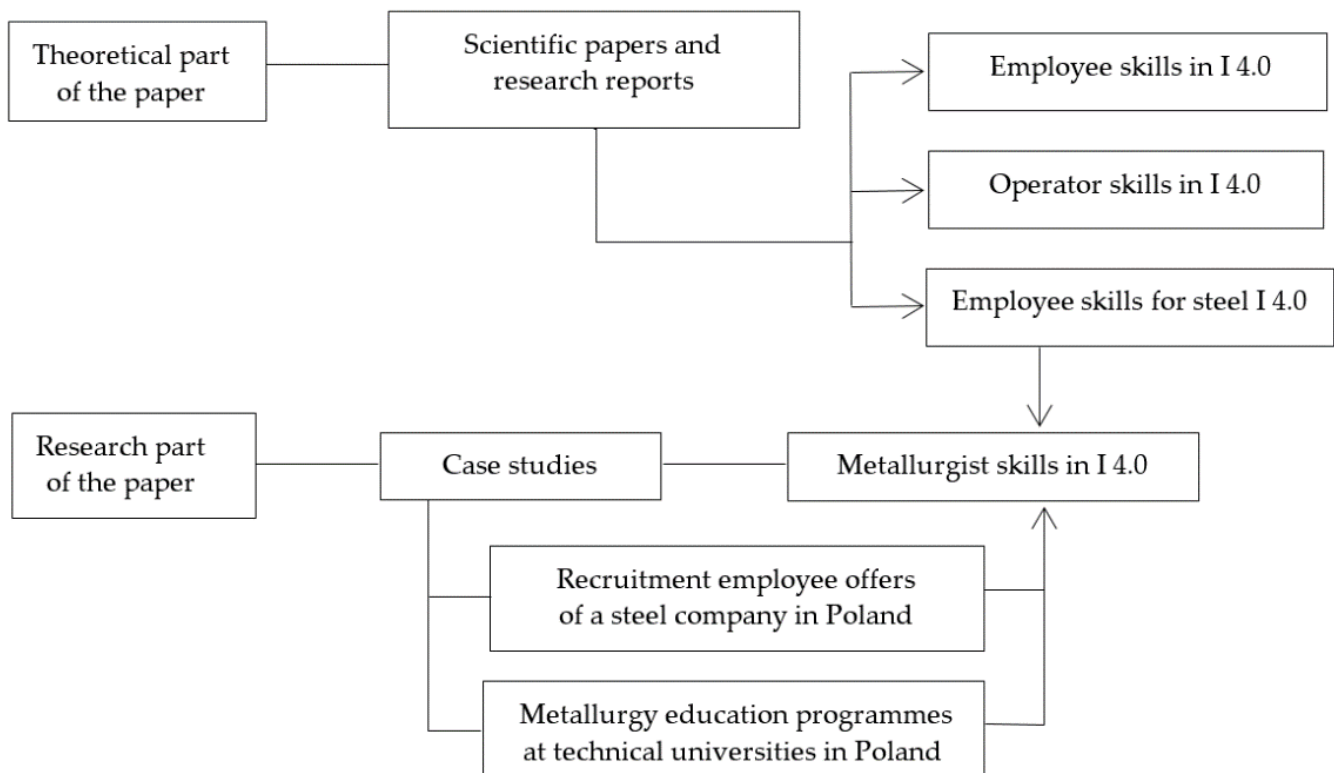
Theoretical part of the paper

Scientific papers and research reports

Employee skills in I 4.0

Operator skills in I 4.0

Employee skills for steel I 4.0

Research part of the paper

Case studies

Metallurgist skills in I 4.0

Recruitment employee offers of a steel company in Poland

Metallurgy education programmes at technical universities in Poland